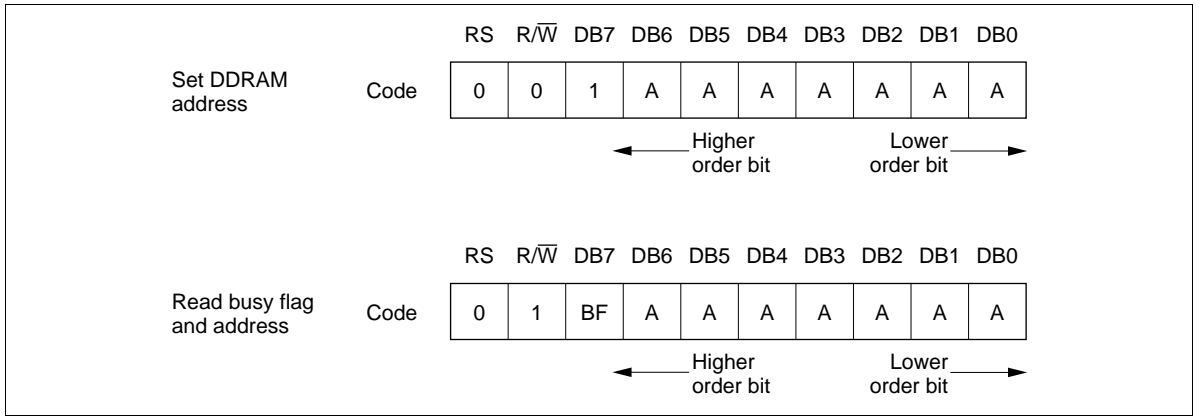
| | | RS | R/$\overline{W}$ | DB7 | DB6 | DB5 | DB4 | DB3 | DB2 | DB1 | DB0 |
|---|---|---|---|---|---|---|---|---|---|---|---|
| Set DDRAM address | Code | 0 | 0 | 1 | A | A | A | A | A | A | A |

Higher order bit

Lower order bit

| | | RS | R/$\overline{W}$ | DB7 | DB6 | DB5 | DB4 | DB3 | DB2 | DB1 | DB0 |
|---|---|---|---|---|---|---|---|---|---|---|---|
| Read busy flag and address | Code | 0 | 1 | BF | A | A | A | A | A | A | A |

Higher order bit

Lower order bit